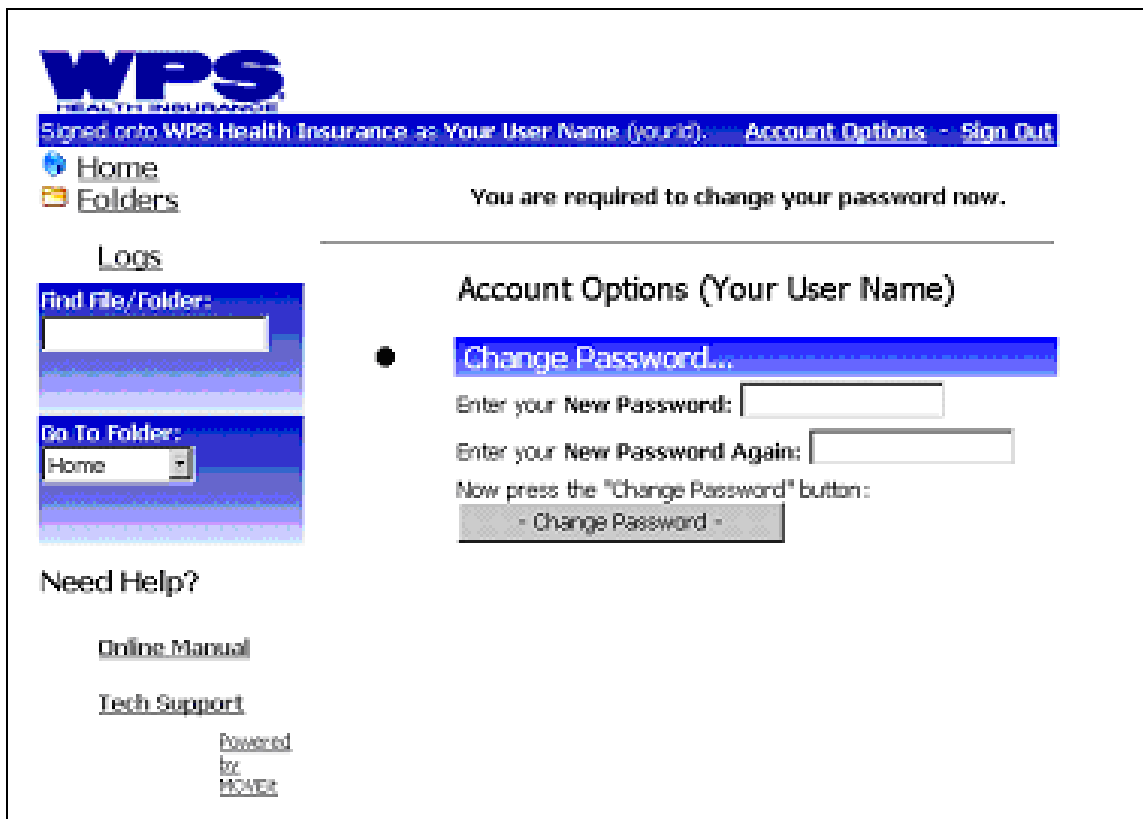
WPS
HEALTH INSURANCE

Signed onto WPS Health Insurance as Your User Name (yourid). Account Options - Sign Out

Home
Folders

Logs

Find File/Folder:

Go To Folder:
Home

Need Help?

Online Manual

Tech Support

Powered by MOVEit

You are required to change your password now.

Account Options (Your User Name)

Change Password...

Enter your New Password:

Enter your New Password Again:

Now press the "Change Password" button:

- Change Password -